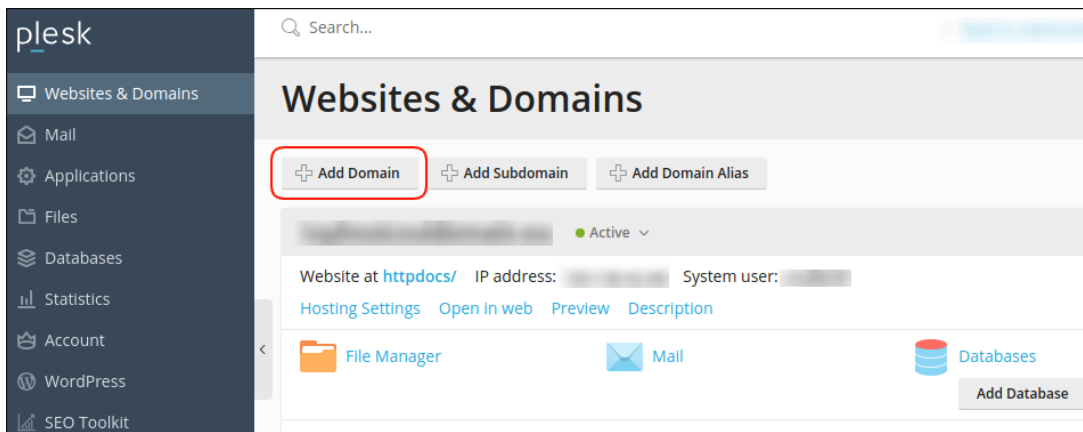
plesk

Websites & Domains
Mail
Applications
Files
Databases
Statistics
Account
WordPress
SEO Toolkit

Search...

Websites & Domains

Add Domain
Add Subdomain
Add Domain Alias

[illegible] ● Active

Website at httpdocs/ IP address: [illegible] System user: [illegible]

Hosting Settings Open in web Preview Description

File Manager
Mail
Databases
Add Database